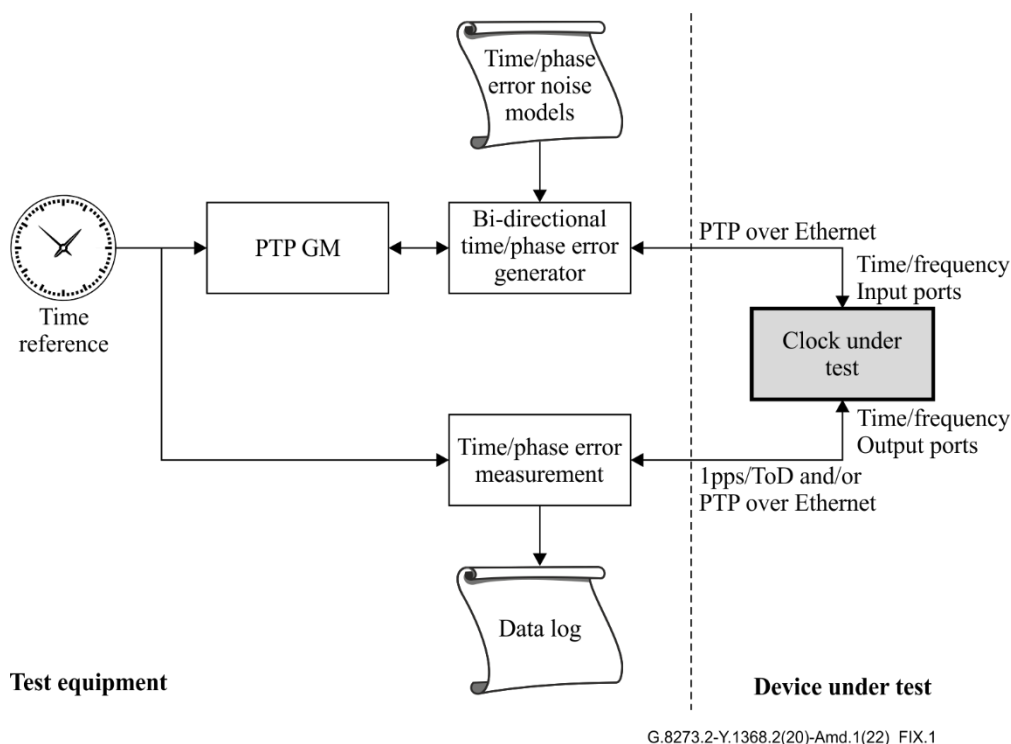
Time/phase error noise models

Time reference

PTP GM

Bi-directional time/phase error generator

PTP over Ethernet

Time/frequency Input ports

Clock under test

Time/frequency Output ports

Time/phase error measurement

1pps/ToD and/or PTP over Ethernet

Data log

Test equipment

Device under test

G.8273.2-Y.1368.2(20)-Amd.1(22)_FIX.1